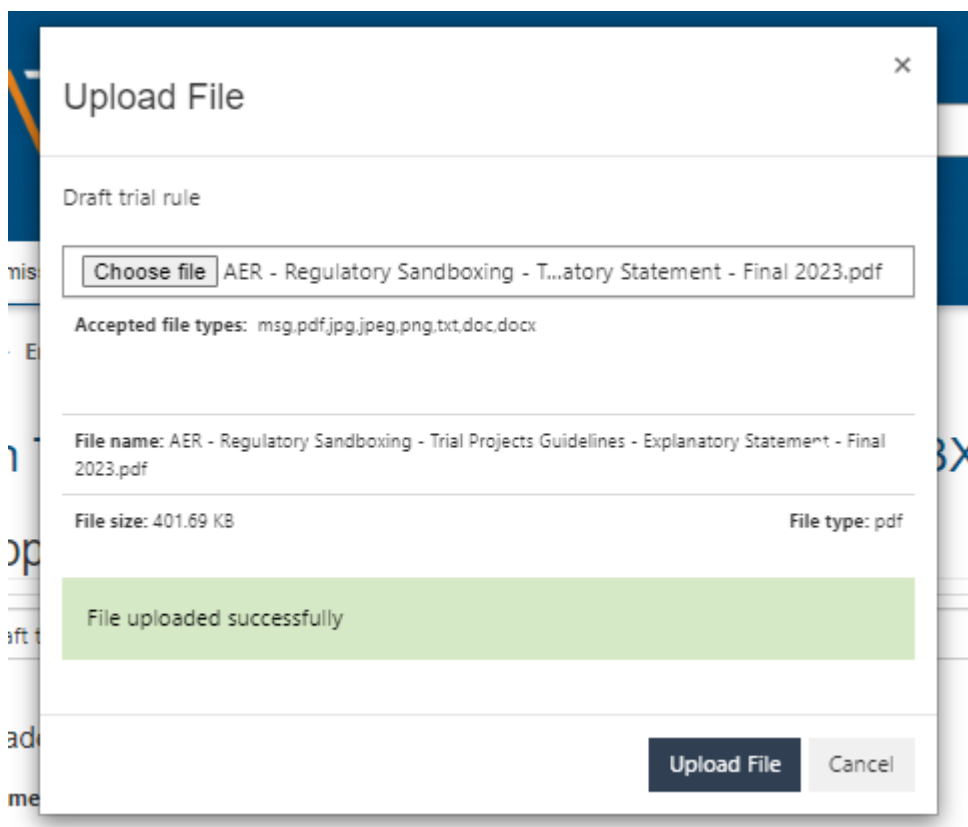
Upload File

×

Draft trial rule

Choose file AER - Regulatory Sandboxing - T...atory Statement - Final 2023.pdf

Accepted file types: msg,pdf,jpg,jpeg,png,txt,doc,docx

File name: AER - Regulatory Sandboxing - Trial Projects Guidelines - Explanatory Statement - Final 2023.pdf

File size: 401.69 KB

File type: pdf

File uploaded successfully

Upload File

Cancel